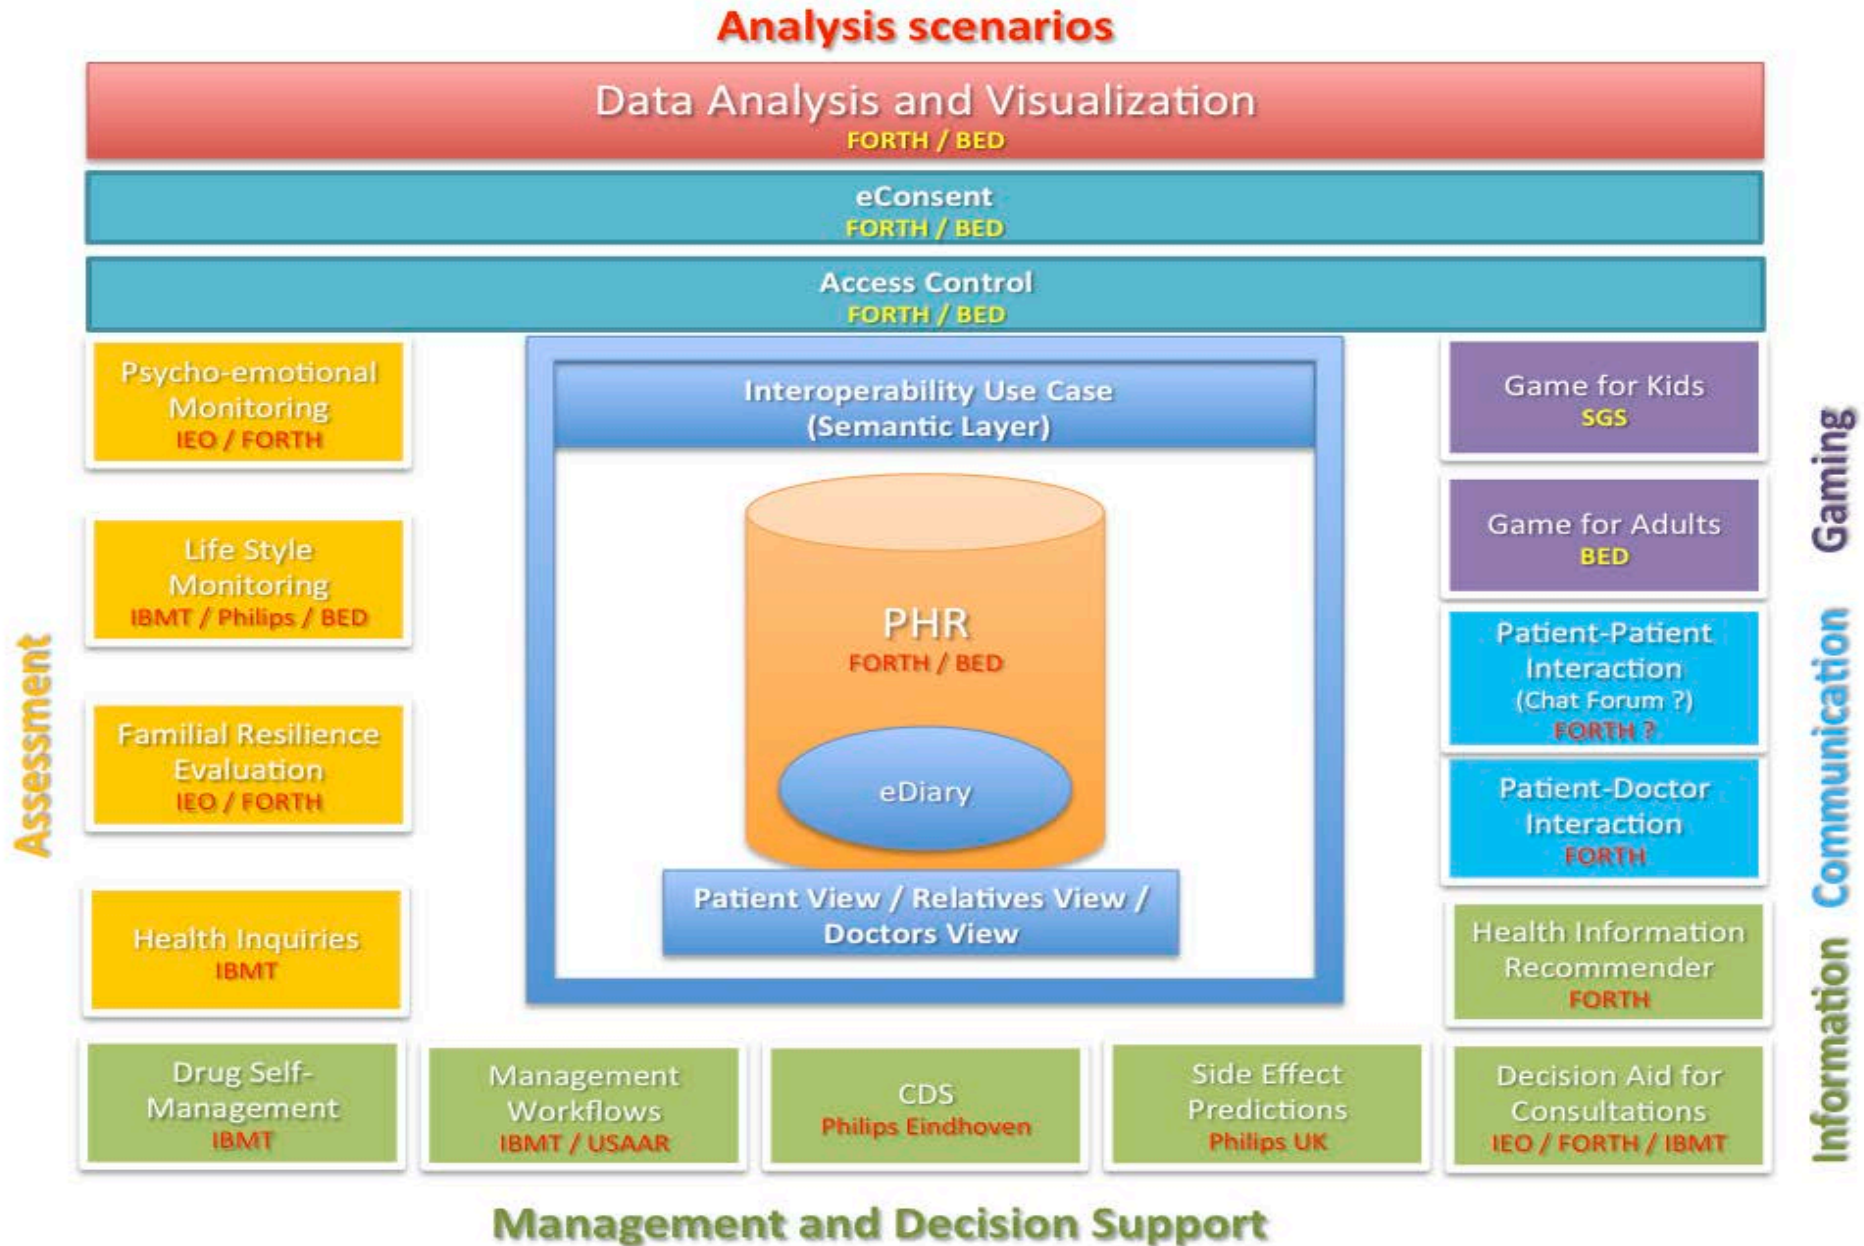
Analysis scenarios

Data Analysis and Visualization
FORTH / BED

eConsent
FORTH / BED

Access Control
FORTH / BED

Assessment

Psycho-emotional Monitoring
IEO / FORTH

Life Style Monitoring
IBMT / Philips / BED

Familial Resilience Evaluation
IEO / FORTH

Health Inquiries
IBMT

Interoperability Use Case (Semantic Layer)

PHR
FORTH / BED

eDiary

Patient View / Relatives View / Doctors View

Gaming

Game for Kids
SGS

Game for Adults
BED

Communication

Patient-Patient Interaction
(Chat Forum ?)
FORTH ?

Patient-Doctor Interaction
FORTH

Information

Health Information Recommender
FORTH

Drug Self-Management
IBMT

Management Workflows
IBMT / USAAR

CDS
Philips Eindhoven

Side Effect Predictions
Philips UK

Decision Aid for Consultations
IEO / FORTH / IBMT

Management and Decision Support